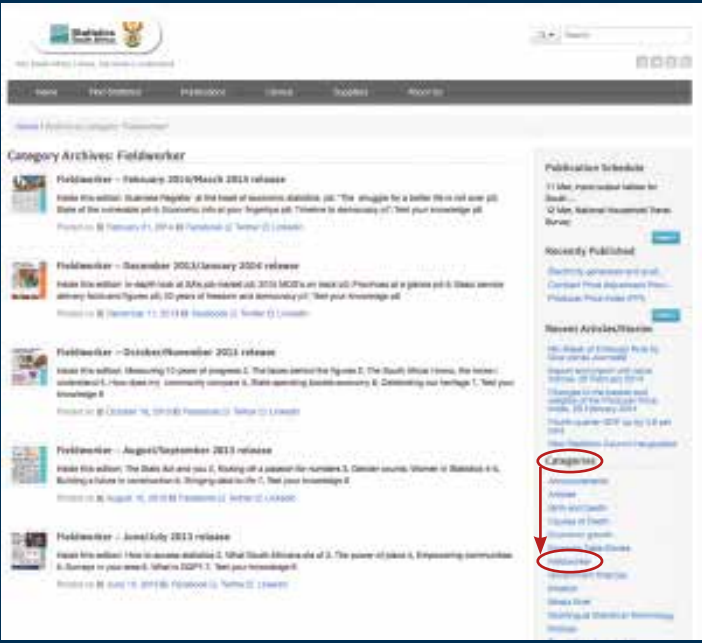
Statistics South Africa

Home | Find Statistics | Publications | Census | Suppliers | About Us

Home / Archives Category "Fieldworker"

Category Archives: Fieldworker

Fieldworker – February 2014/March 2014 release

Inside this edition: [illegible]

Posted on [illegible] February 21, 2014 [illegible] Facebook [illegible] Twitter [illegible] LinkedIn

Fieldworker – December 2013/January 2014 release

Inside this edition: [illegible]

Posted on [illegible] December 11, 2013 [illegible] Facebook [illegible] Twitter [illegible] LinkedIn

Fieldworker – October/November 2013 release

Inside this edition: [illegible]

Posted on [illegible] October 16, 2013 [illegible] Facebook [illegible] Twitter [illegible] LinkedIn

Fieldworker – August/September 2013 release

Inside this edition: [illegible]

Posted on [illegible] August 16, 2013 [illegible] Facebook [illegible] Twitter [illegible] LinkedIn

Fieldworker – June/July 2013 release

Inside this edition: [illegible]

Posted on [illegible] June 13, 2013 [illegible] Facebook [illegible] Twitter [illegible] LinkedIn

Publication Schedule

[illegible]

Recently Published

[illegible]

Producer Price Index (PPI)

Recent Articles/Stories

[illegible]

Categories

Announcements

Articles

Births and Deaths

Causes of Death

Economic growth

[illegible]

Fieldworker

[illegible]

Inflation

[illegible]